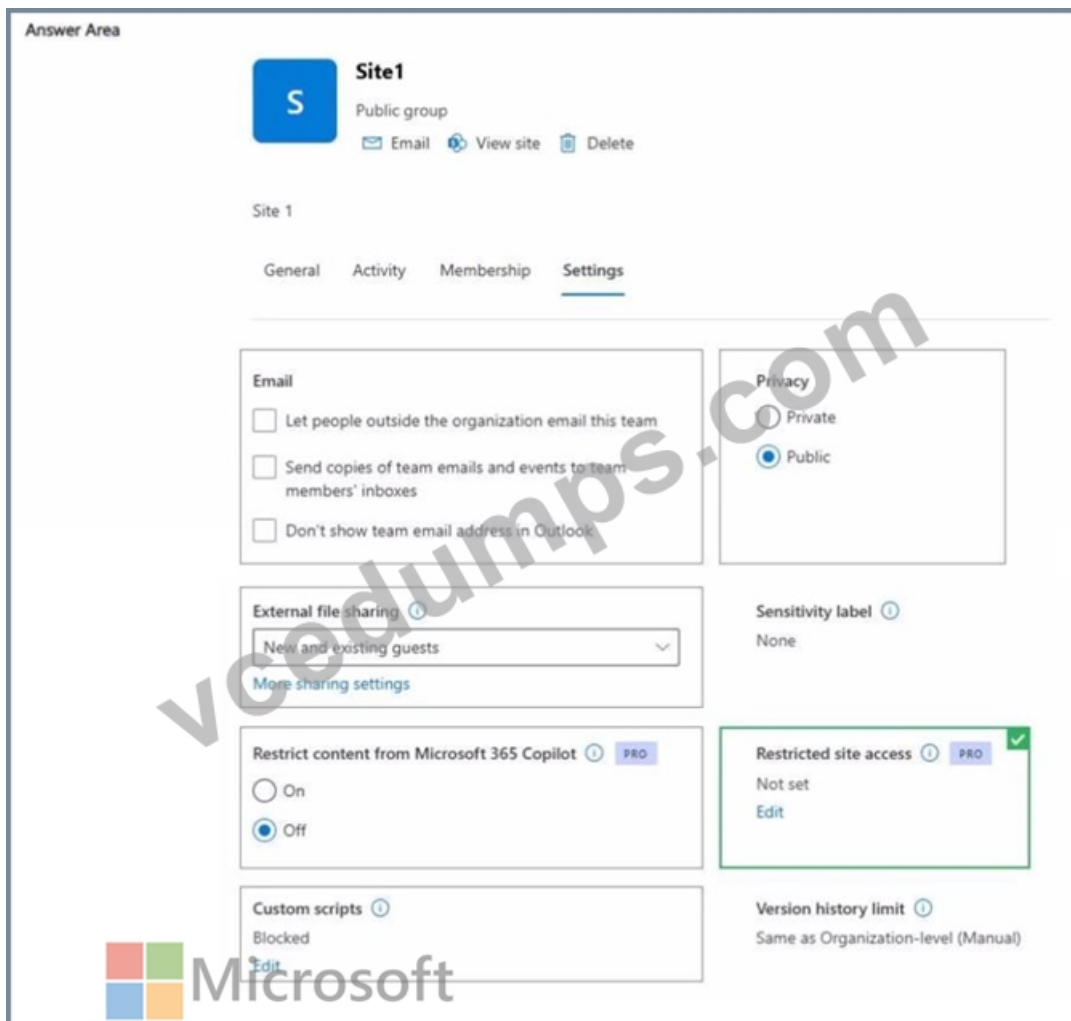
Answer Area

S

Site1

Public group

Email View site Delete

Site 1

General Activity Membership Settings

Email

Let people outside the organization email this team

Send copies of team emails and events to team members' inboxes

Don't show team email address in Outlook

Privacy

Private

Public

External file sharing

New and existing guests

More sharing settings

Sensitivity label

None

Restrict content from Microsoft 365 Copilot PRO

On

Off

Restricted site access PRO

Not set

Edit

Custom scripts

Blocked

Edit

Version history limit

Same as Organization-level (Manual)

vcedumps.com

Microsoft